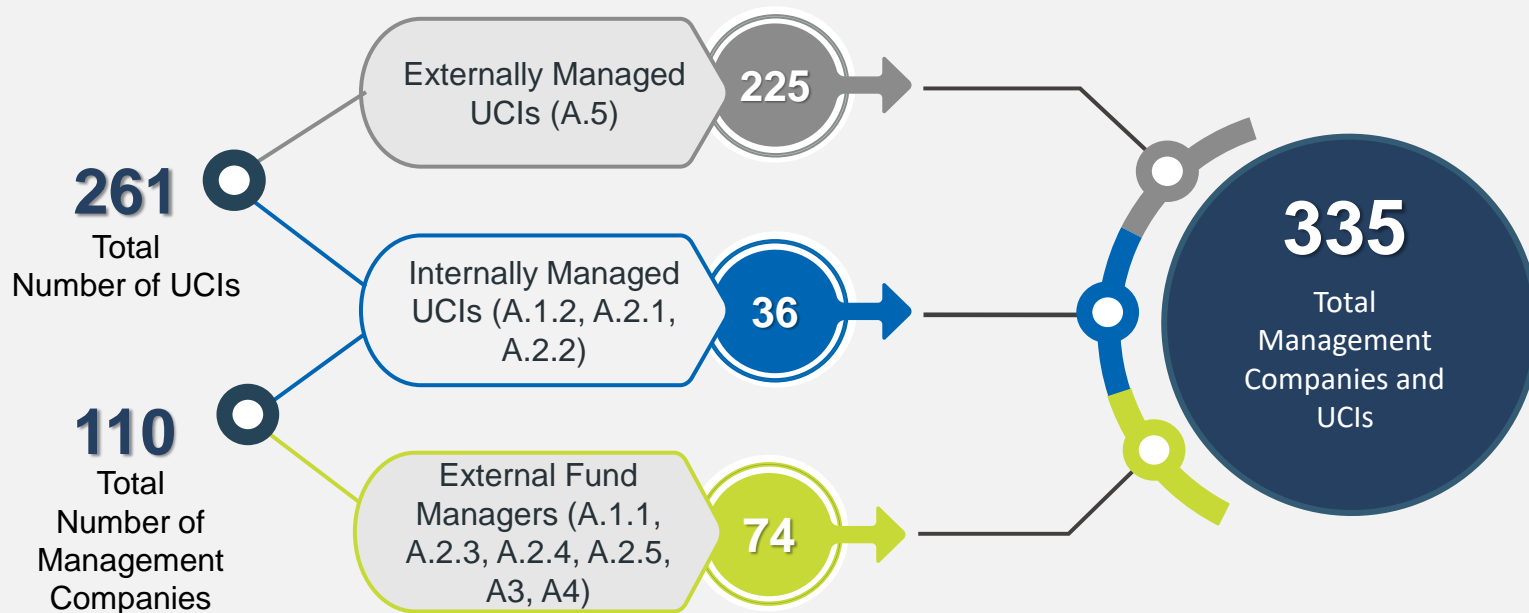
261
Total Number of UCIs

110
Total Number of Management Companies

Externally Managed UCIs (A.5)

225

Internally Managed UCIs (A.1.2, A.2.1, A.2.2)

36

External Fund Managers (A.1.1, A.2.3, A.2.4, A.2.5, A3, A4)

74

335
Total Management Companies and UCIs